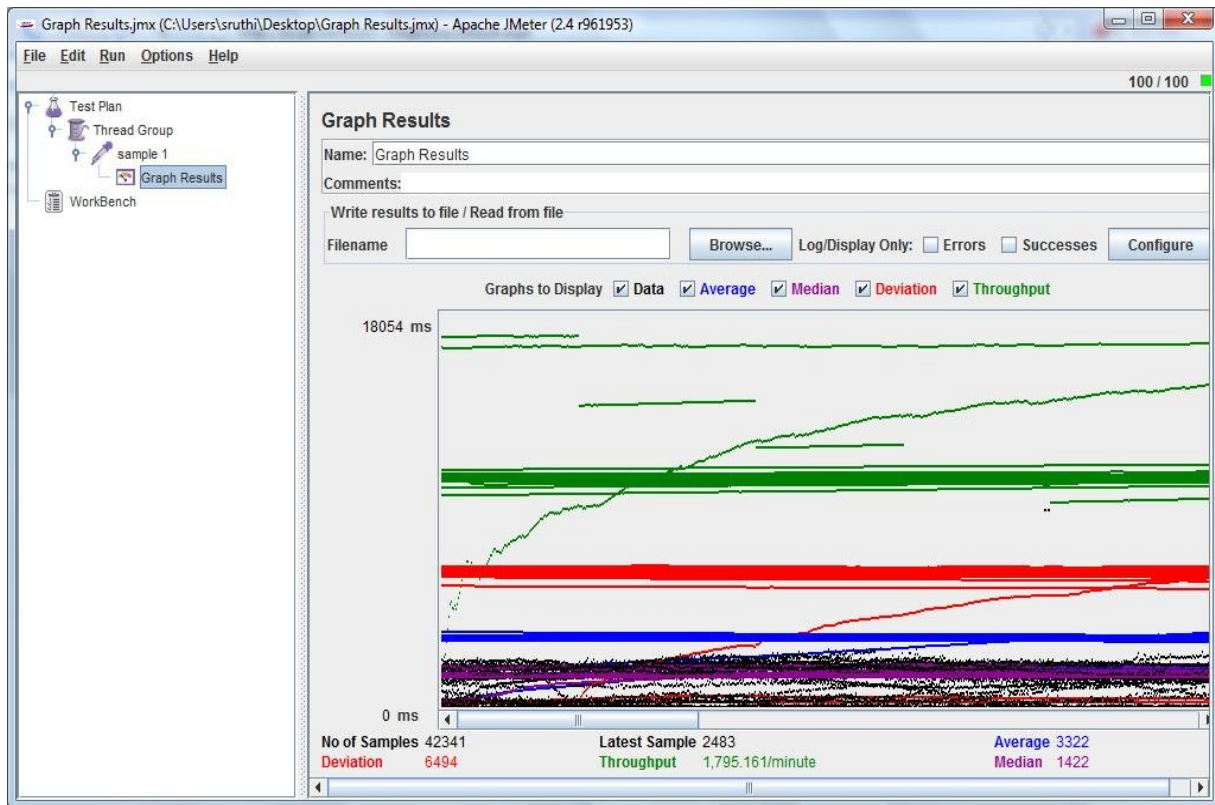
Graph Results.jmx (C:\Users\sruthi\Desktop\Graph Results.jmx) - Apache JMeter (2.4 r961953)

File Edit Run Options Help

100 / 100

Test Plan
Thread Group
sample 1
Graph Results
WorkBench

Graph Results

Name: Graph Results

Comments:

Write results to file / Read from file

Filename

Browse...

Log/Display Only: Errors Successes

Configure

Graphs to Display Data Average Median Deviation Throughput

18054 ms

0 ms

No of Samples 42341

Deviation 6494

Latest Sample 2483

Throughput 1,795.161/minute

Average 3322

Median 1422